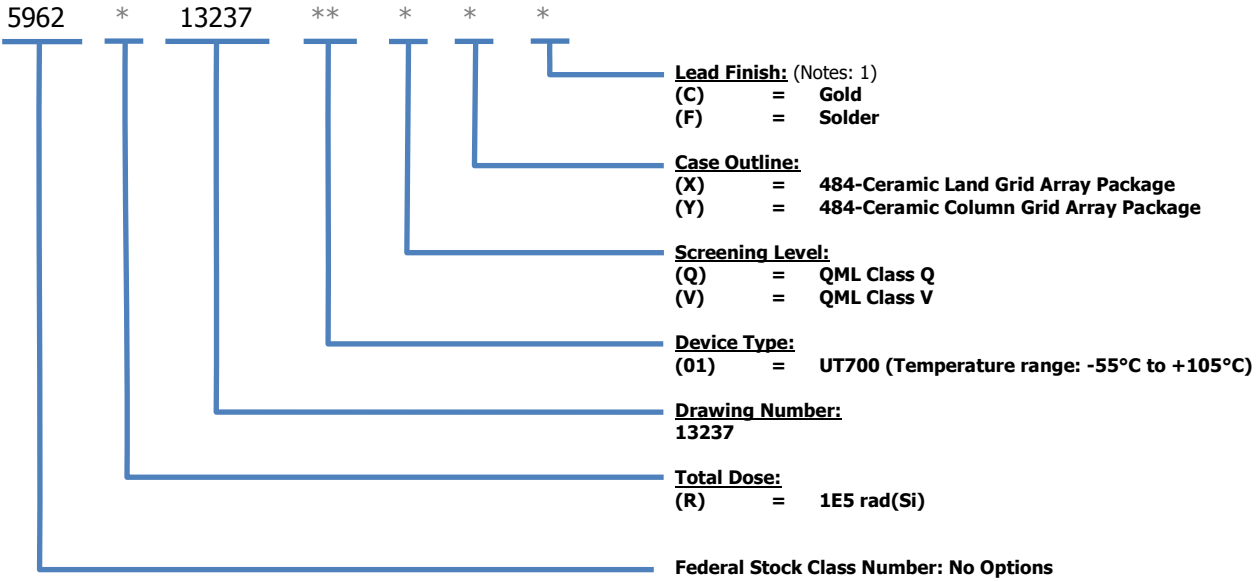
5962 * 13237 ** * * *

Lead Finish: (Notes: 1)
(C) = Gold
(F) = Solder

Case Outline:
(X) = 484-Ceramic Land Grid Array Package
(Y) = 484-Ceramic Column Grid Array Package

Screening Level:
(Q) = QML Class Q
(V) = QML Class V

Device Type:
(01) = UT700 (Temperature range: -55°C to +105°C)

Drawing Number:
13237

Total Dose:
(R) = 1E5 rad(Si)

Federal Stock Class Number: No Options